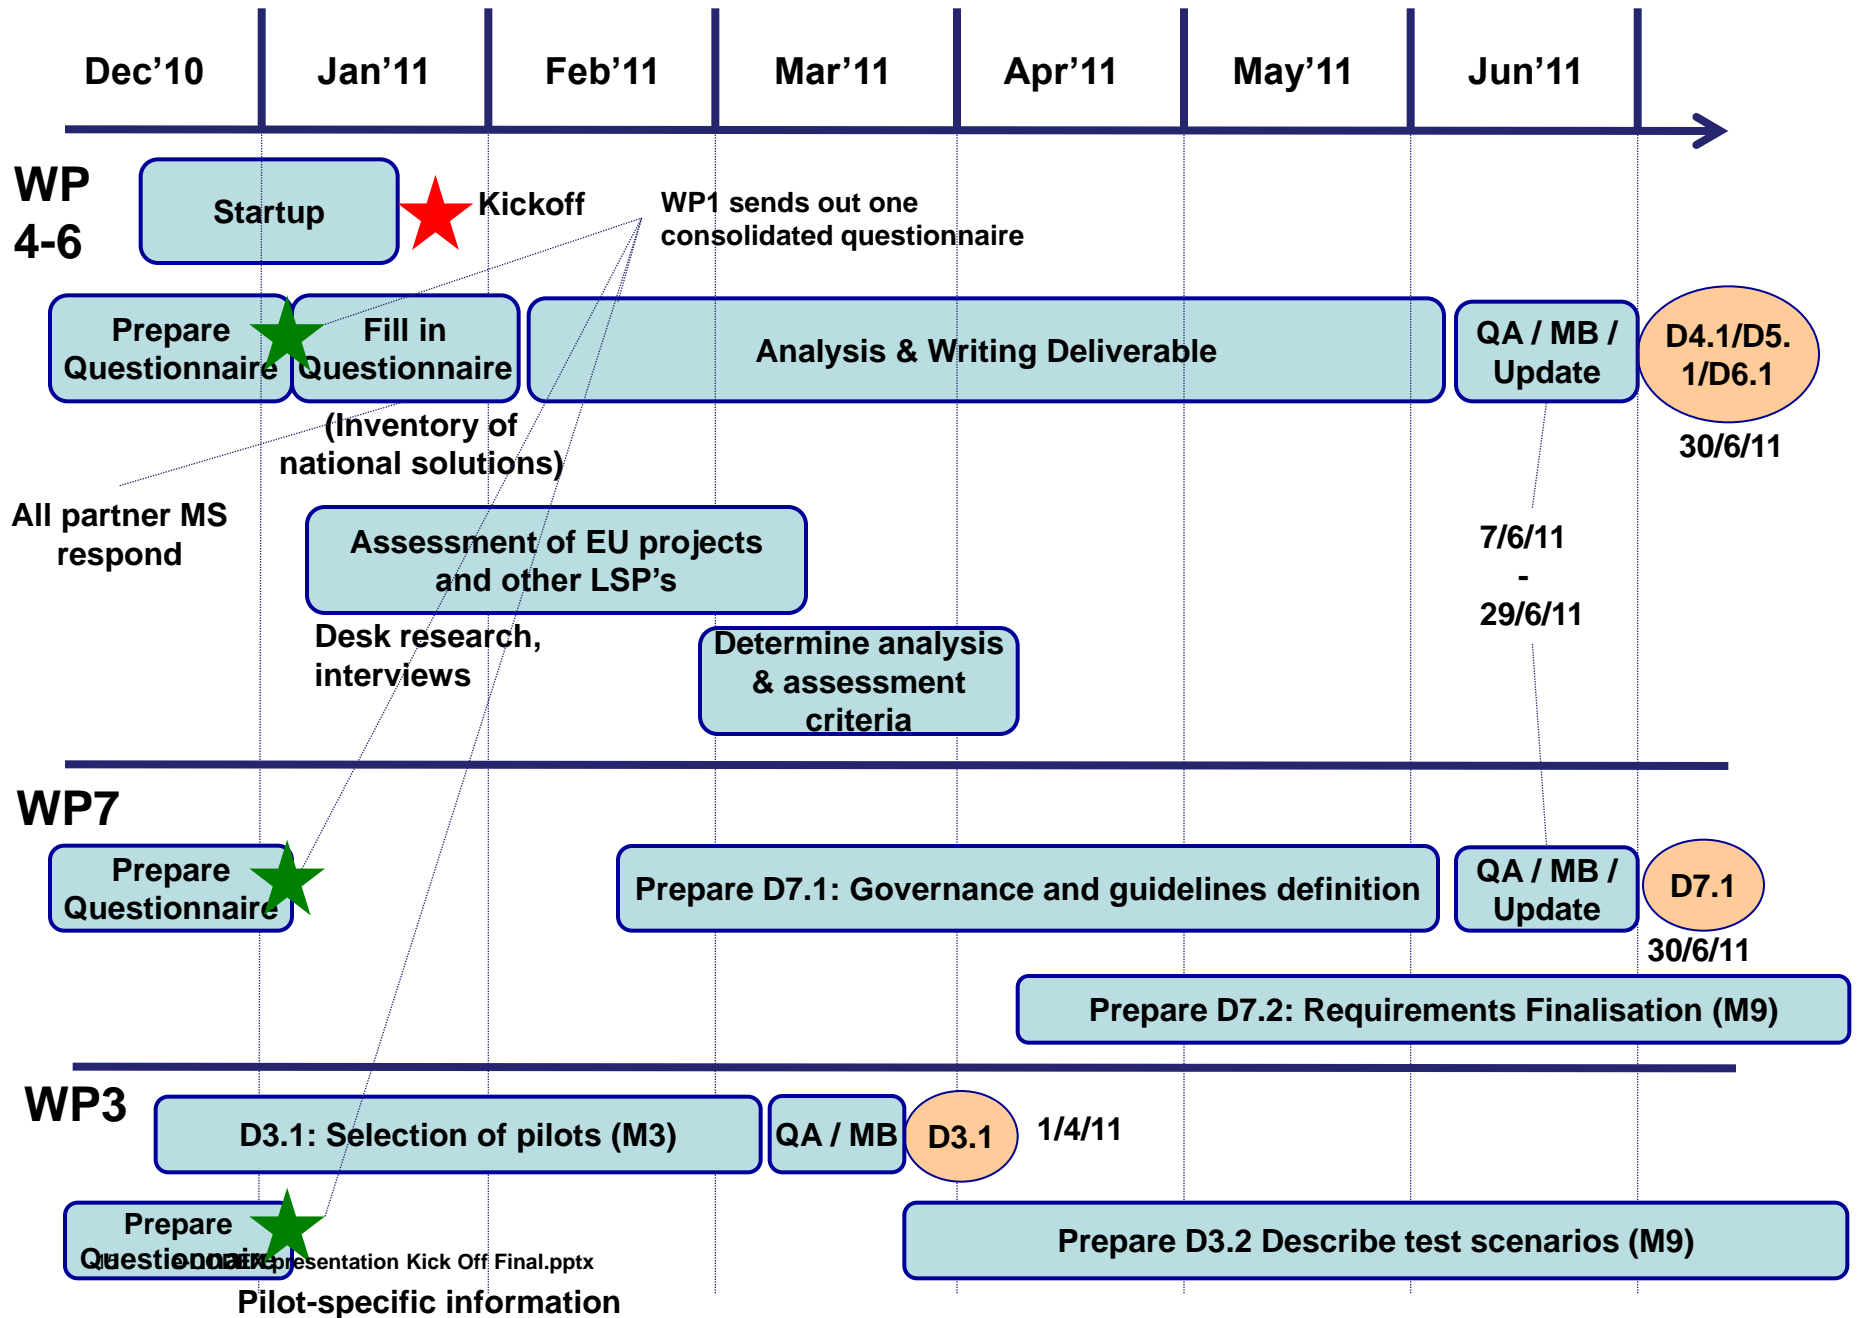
Dec'10 | Jan'11 | Feb'11 | Mar'11 | Apr'11 | May'11 | Jun'11

WP 4-6

Startup

Kickoff

WP1 sends out one consolidated questionnaire

Prepare Questionnaire

Fill in Questionnaire

Analysis & Writing Deliverable

QA / MB / Update

D4.1/D5.1/D6.1

30/6/11

(Inventory of national solutions)

All partner MS respond

Assessment of EU projects and other LSP's

7/6/11 - 29/6/11

Desk research, interviews

Determine analysis & assessment criteria

WP7

Prepare Questionnaire

Prepare D7.1: Governance and guidelines definition

QA / MB / Update

D7.1

30/6/11

Prepare D7.2: Requirements Finalisation (M9)

WP3

D3.1: Selection of pilots (M3)

QA / MB

D3.1

1/4/11

Prepare Questionnaire

Prepare D3.2 Describe test scenarios (M9)

Presentation Kick Off Final.pptx

Pilot-specific information